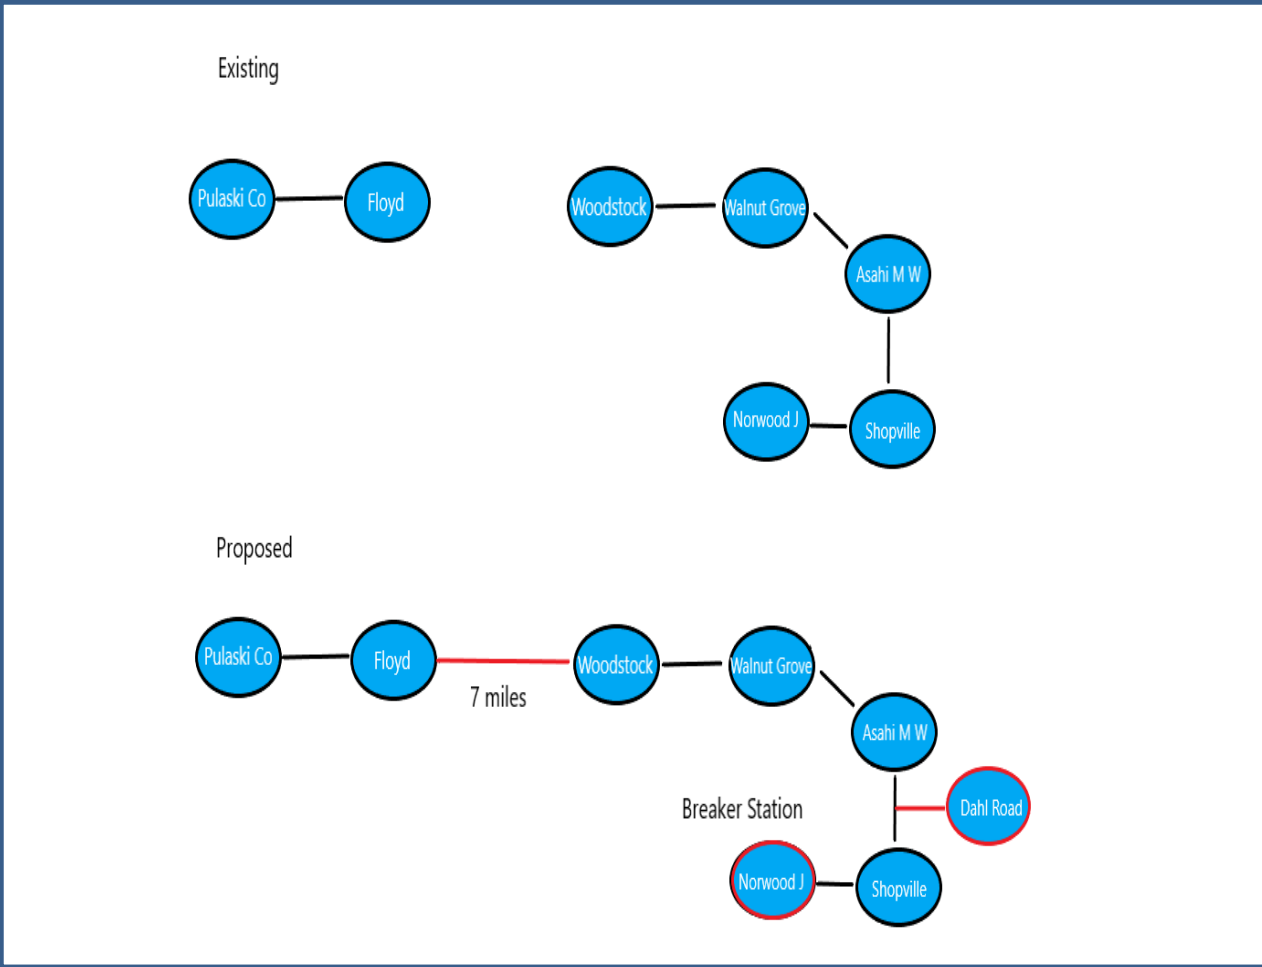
Existing

Pulaski Co

Floyd

Woodstock

Walnut Grove

Asahi M W

Norwood J

Shopville

Proposed

Pulaski Co

Floyd

7 miles

Woodstock

Walnut Grove

Asahi M W

Breaker Station

Dahl Road

Norwood J

Shopville